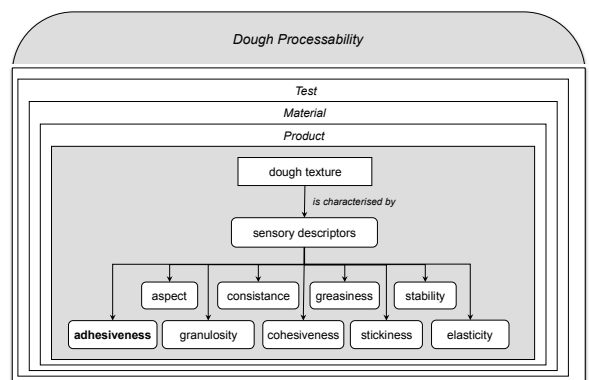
Dough Processability

Test

Material

Product

dough texture

is characterised by

sensory descriptors

aspect

consistance

greasiness

stability

adhesiveness

granulosity

cohesiveness

stickiness

elasticity